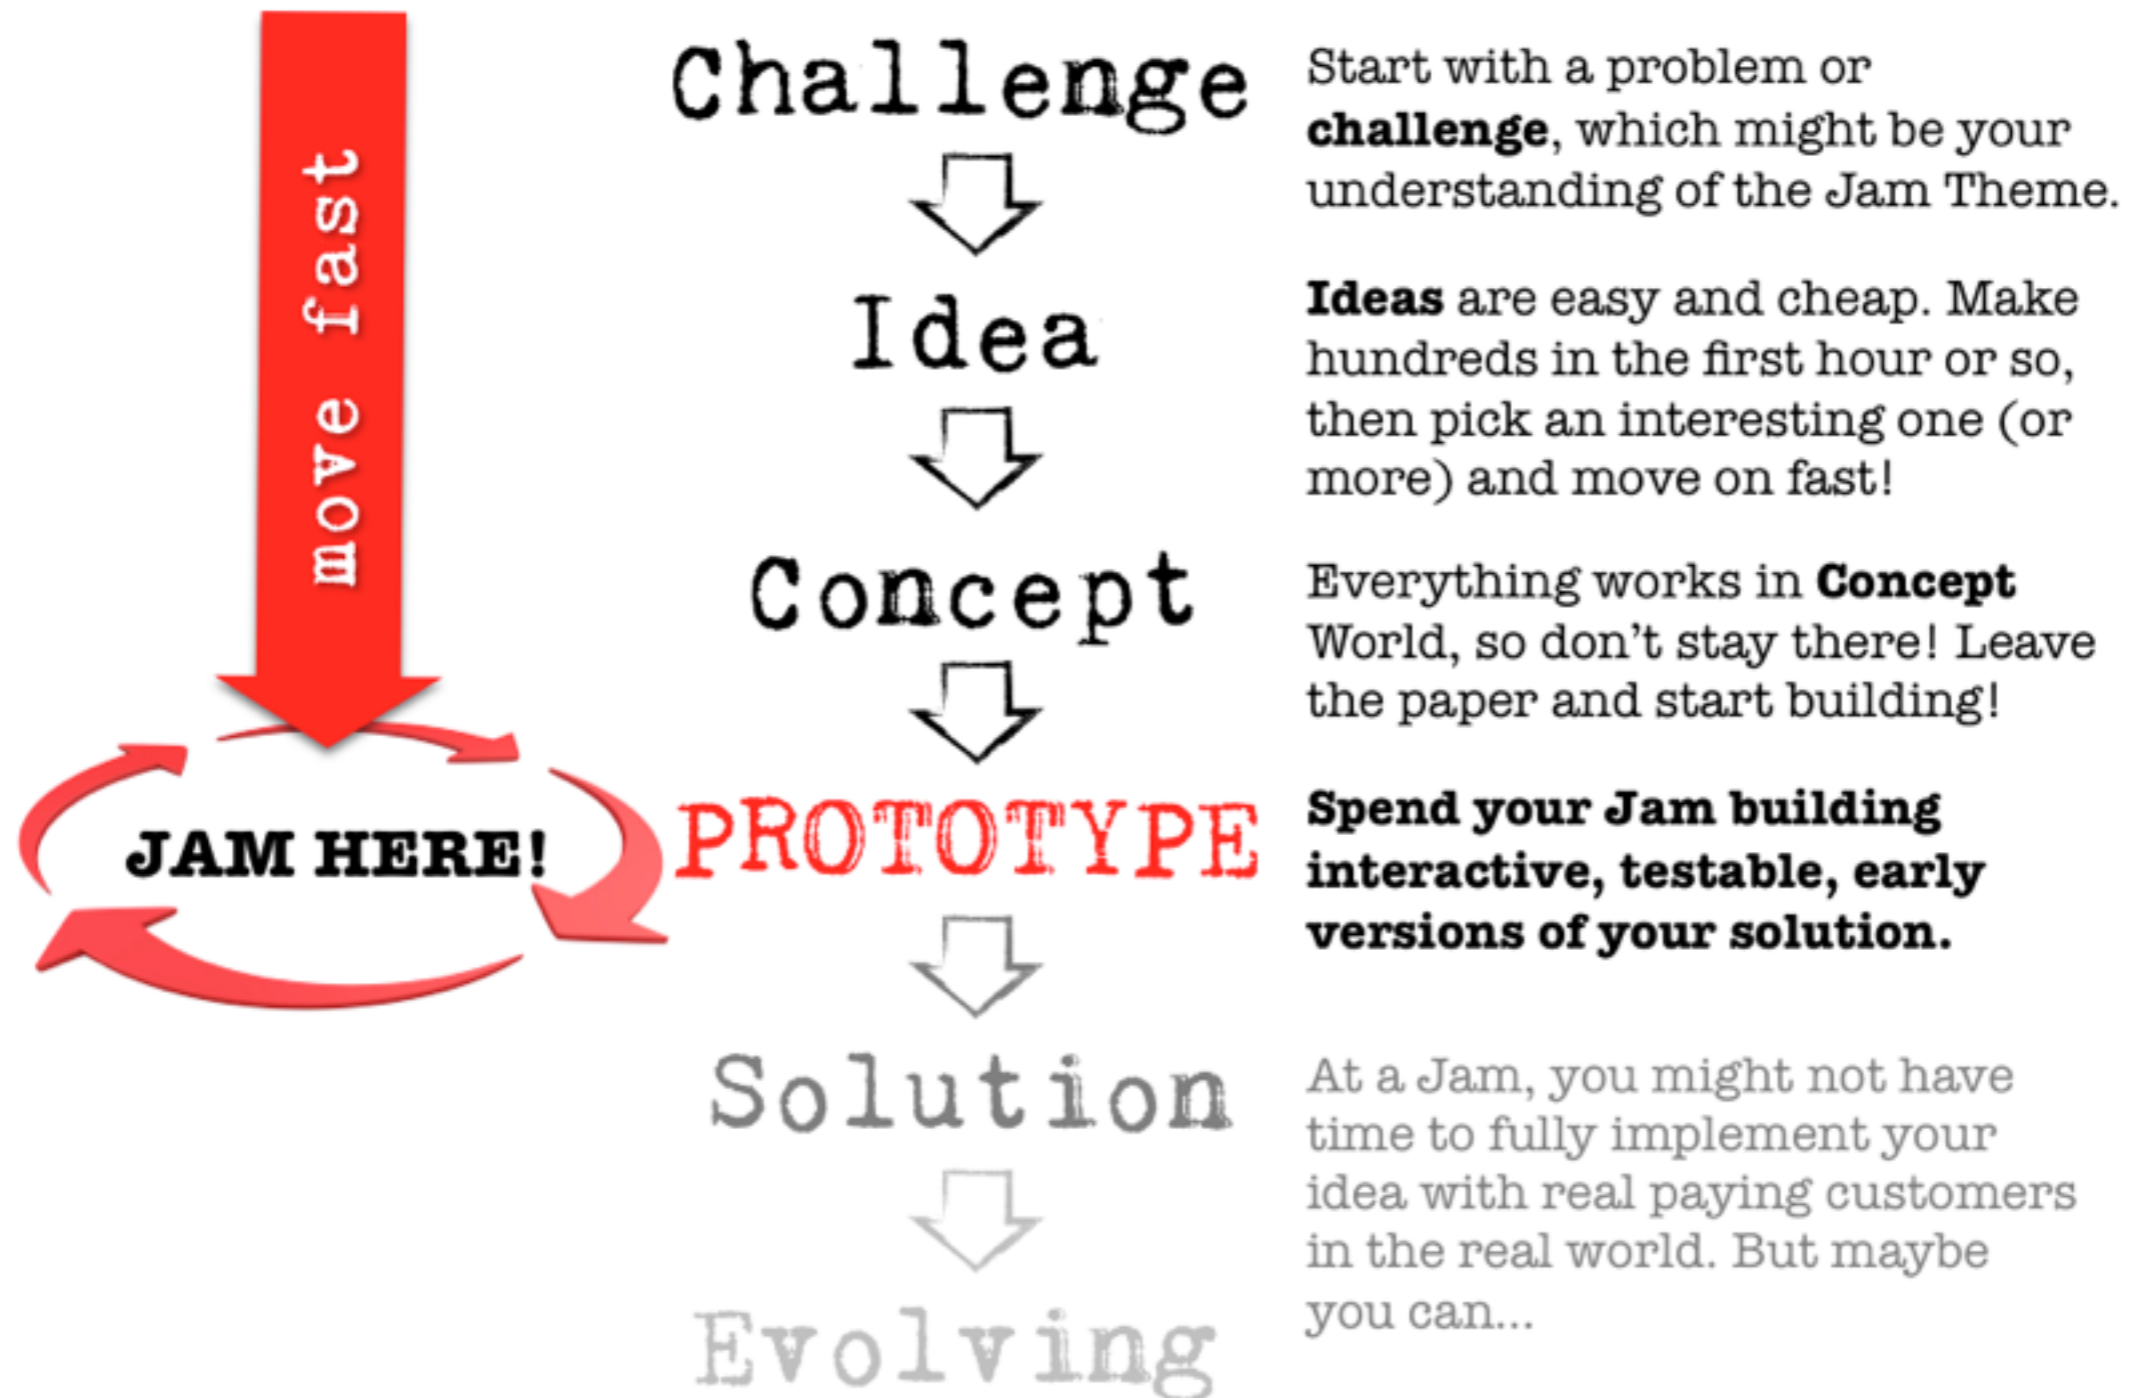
move fast

JAM HERE!

Challenge

Start with a problem or **challenge**, which might be your understanding of the Jam Theme.

Idea

**Ideas** are easy and cheap. Make hundreds in the first hour or so, then pick an interesting one (or more) and move on fast!

Concept

Everything works in **Concept** World, so don't stay there! Leave the paper and start building!

PROTOTYPE

**Spend your Jam building interactive, testable, early versions of your solution.**

Solution

At a Jam, you might not have time to fully implement your idea with real paying customers in the real world. But maybe you can...

Evolving